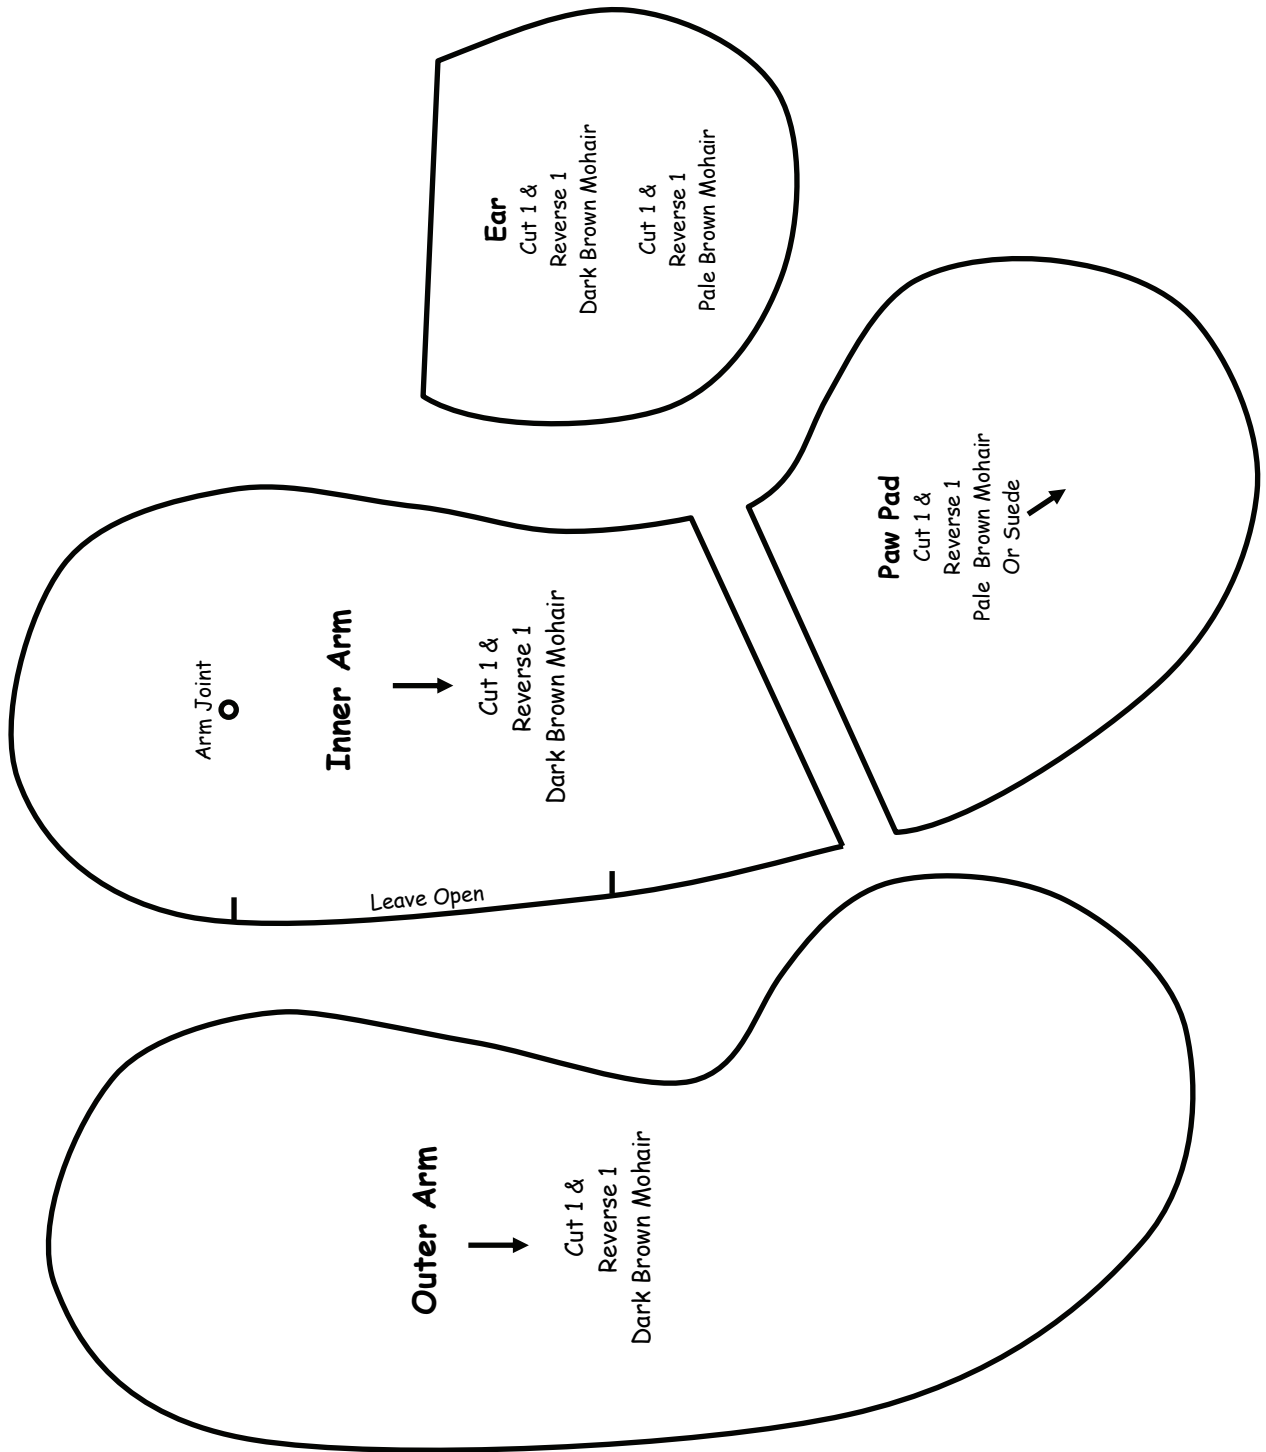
Ear
Cut 1 &
Reverse 1
Dark Brown Mohair

Cut 1 &
Reverse 1
Pale Brown Mohair

Paw Pad
Cut 1 &
Reverse 1
Pale Brown Mohair
Or Suede

Arm Joint

Inner Arm

Cut 1 &
Reverse 1
Dark Brown Mohair

Leave Open

Outer Arm

Cut 1 &
Reverse 1
Dark Brown Mohair